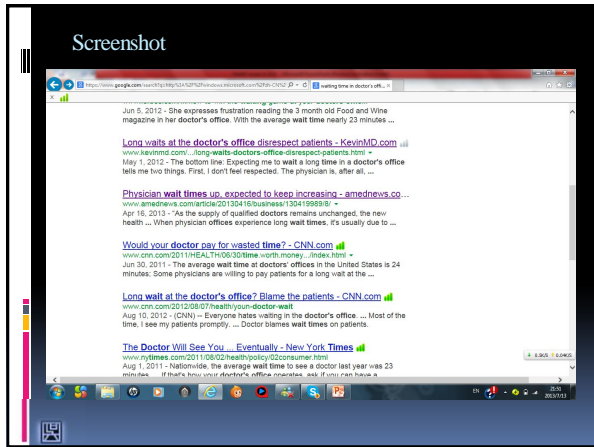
Screenshot

https://www.google.com/search?q=http%3A%2F%2Fwindows.microsoft.com%2Fth-CN%2 waiting time in doctor's offi... ×

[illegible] waiting game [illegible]
Jun 5, 2012 - She expresses frustration reading the 3 month old Food and Wine magazine in her doctor's office. With the average wait time nearly 23 minutes ...

Long waits at the doctor's office disrespect patients - KevinMD.com
www.kevinmd.com/.../long-waits-doctors-office-disrespect-patients.html
May 1, 2012 - The bottom line: Expecting me to wait a long time in a doctor's office tells me two things. First, I don't feel respected. The physician is, after all, ...

Physician wait times up, expected to keep increasing - amednews.co...
www.amednews.com/article/20130416/business/130419989/8/
Apr 16, 2013 - "As the supply of qualified doctors remains unchanged, the new health ... When physician offices experience long wait times, it's usually due to ...

Would your doctor pay for wasted time? - CNN.com
www.cnn.com/2011/HEALTH/06/30/time.worth.money.../index.html
Jun 30, 2011 - The average wait time at doctors' offices in the United States is 24 minutes: Some physicians are willing to pay patients for a long wait at the ...

Long wait at the doctor's office? Blame the patients - CNN.com
www.cnn.com/2012/08/07/health/your-doctor-wait
Aug 10, 2012 - (CNN) -- Everyone hates waiting in the doctor's office. ... Most of the time, I see my patients promptly. ... Doctor blames wait times on patients.

The Doctor Will See You ... Eventually - New York Times
www.nytimes.com/2011/08/02/health/policy/02consumer.html
Aug 1, 2011 - Nationwide, the average wait time to see a doctor last year was 23 minutes ... If that's how your doctor's office operates, ask if you can have a ...

0.5K/S 0.0K/S

EN 23:51 2013/7/13